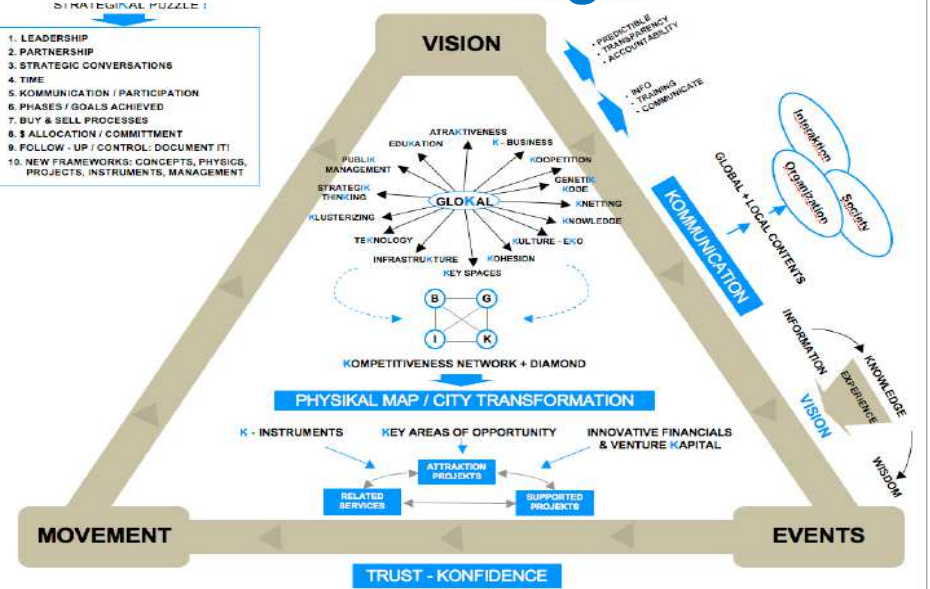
STRATEGIKAL PUZZLE !

1. LEADERSHIP
2. PARTNERSHIP
3. STRATEGIC CONVERSATIONS
4. TIME
5. KOMMUNICATION / PARTICIPATION
6. PHASES / GOALS ACHIEVED
7. BUY & SELL PROCESSES
8. $ ALLOCATION / COMMITTMENT
9. FOLLOW - UP / CONTROL: DOCUMENT IT!
10. NEW FRAMEWORKS: CONCEPTS, PHYSICS, PROJECTS, INSTRUMENTS, MANAGEMENT

VISION

· PREDICTIBLE
· TRANSPARENCY
· ACCOUNTABILITY

· INFO
· TRAINING
· COMMUNICATE

Interaktion
Organization
Society

GLOBAL + LOCAL CONTENTS

KOMMUNICATION

ATRAKTIVENESS
EDUKATION
K - BUSINESS
PUBLIK MANAGEMENT
KOOPETITION
GENETIK KODE
STRATEGIK THINKING
GLOKAL
KNETTING
KLUSTERIZING
KNOWLEDGE
TEKNOLOGY
KULTURE - EKO
INFRASTRUKTURE
KOHESION
KEY SPACES

B
G
I
K

KOMPETITIVENESS NETWORK + DIAMOND

PHYSIKAL MAP / CITY TRANSFORMATION

INFORMATION
KNOWLEDGE
EXPERIENCE
VISION
WISDOM

K - INSTRUMENTS
KEY AREAS OF OPPORTUNITY
INNOVATIVE FINANCIALS & VENTURE KAPITAL
ATTRAKTION PROJEKTS
RELATED SERVICES
SUPPORTED PROJEKTS

MOVEMENT

EVENTS

TRUST - KONFIDENCE